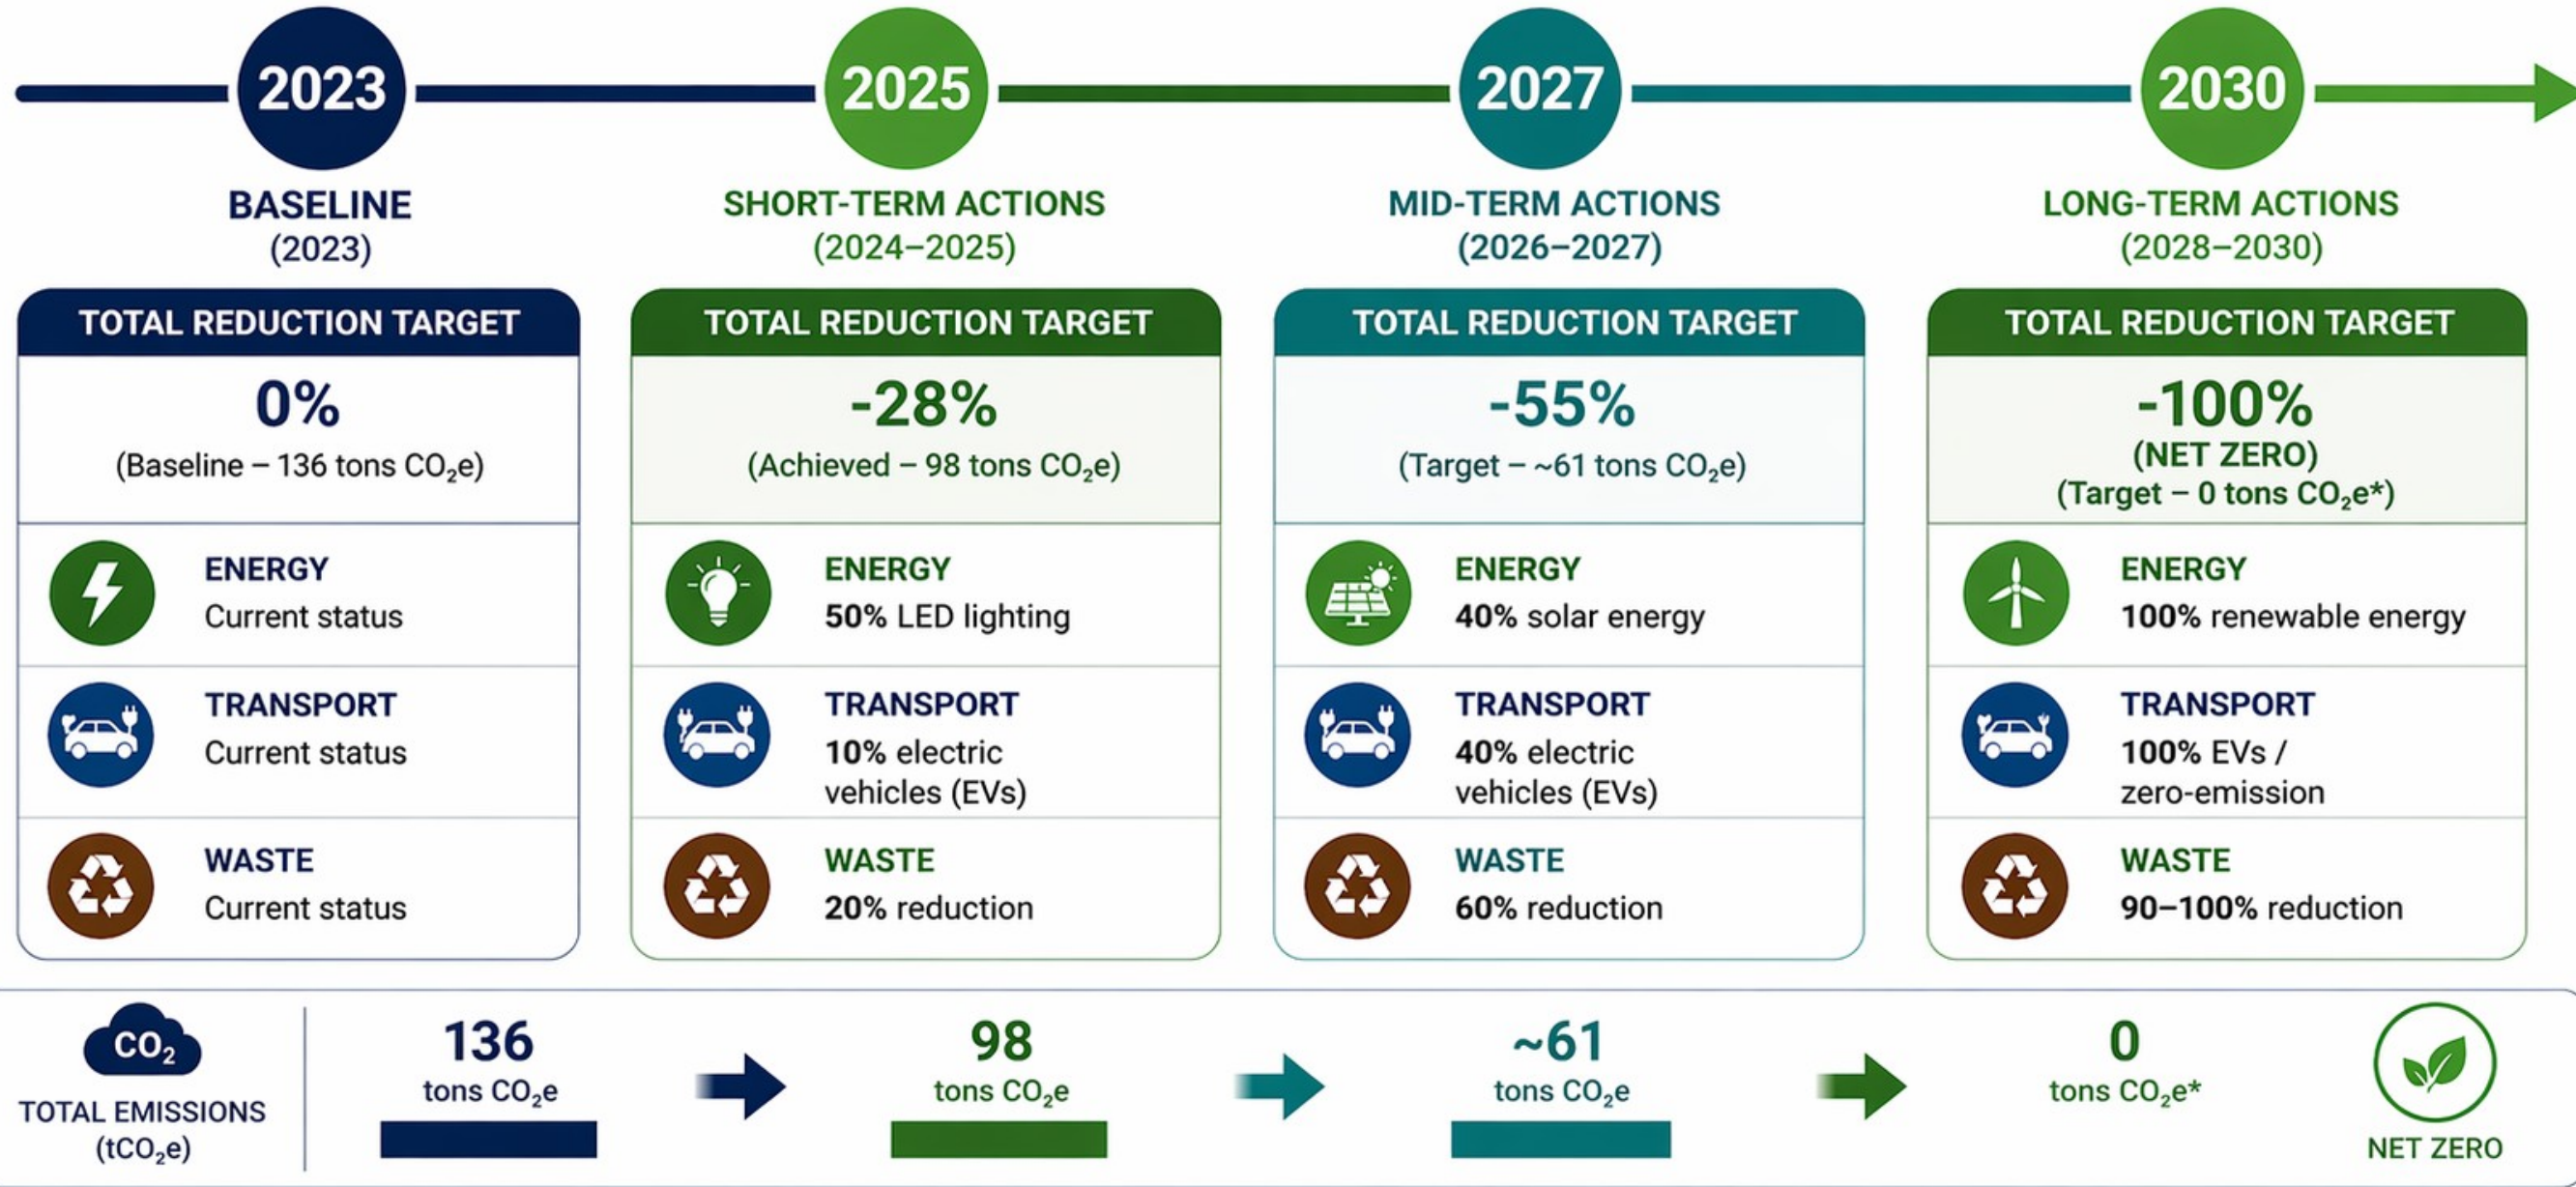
2023 2025 2027 2030

BASELINE
(2023)

TOTAL REDUCTION TARGET

0%
(Baseline – 136 tons $CO_2e$)

ENERGY
Current status

TRANSPORT
Current status

WASTE
Current status

SHORT-TERM ACTIONS
(2024–2025)

TOTAL REDUCTION TARGET

-28%
(Achieved – 98 tons $CO_2e$)

ENERGY
50% LED lighting

TRANSPORT
10% electric vehicles (EVs)

WASTE
20% reduction

MID-TERM ACTIONS
(2026–2027)

TOTAL REDUCTION TARGET

-55%
(Target – ~61 tons $CO_2e$)

ENERGY
40% solar energy

TRANSPORT
40% electric vehicles (EVs)

WASTE
60% reduction

LONG-TERM ACTIONS
(2028–2030)

TOTAL REDUCTION TARGET

-100%
(NET ZERO)
(Target – 0 tons $CO_2e$*)

ENERGY
100% renewable energy

TRANSPORT
100% EVs / zero-emission

WASTE
90–100% reduction

$CO_2$
TOTAL EMISSIONS
($tCO_2e$)

136
tons $CO_2e$

98
tons $CO_2e$

~61
tons $CO_2e$

0
tons $CO_2e$*

NET ZERO